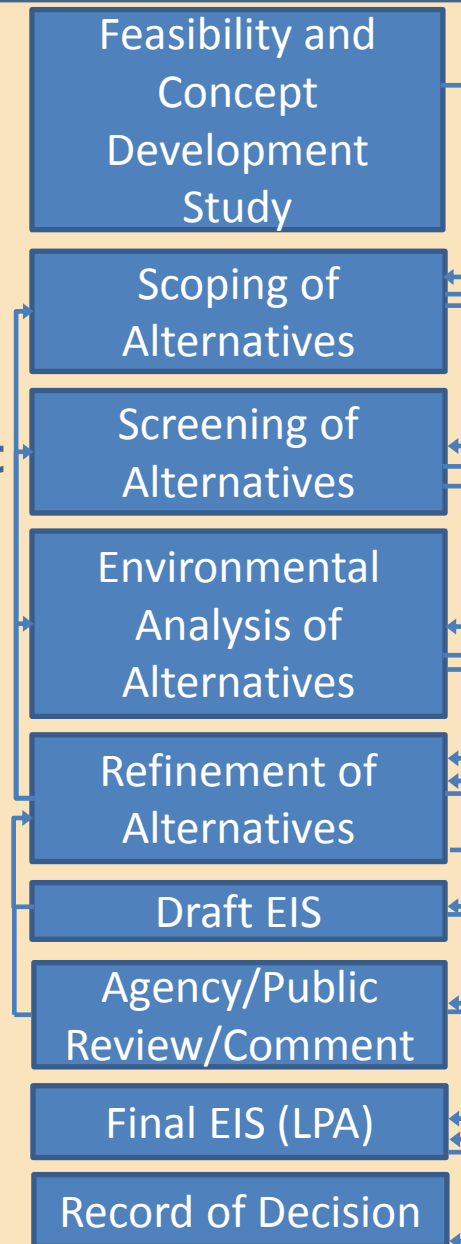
Feasibility and Concept Development Study

Scoping of Alternatives

Screening of Alternatives

Environmental Analysis of Alternatives

Refinement of Alternatives

Draft EIS

Agency/Public Review/Comment

Final EIS (LPA)

Record of Decision